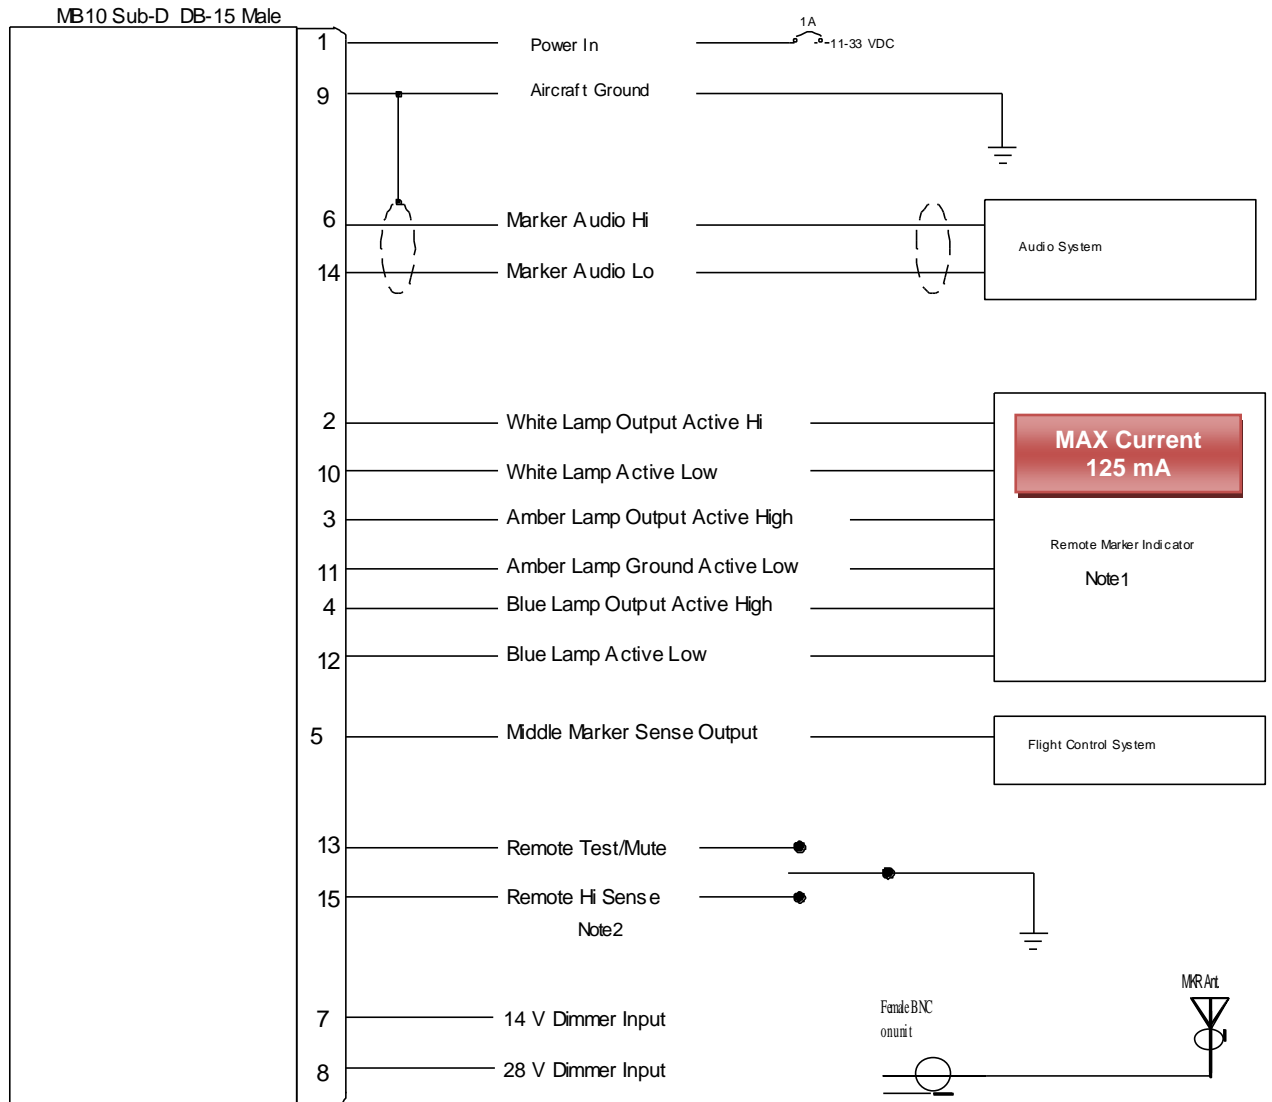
MB10 Sub-D DB-15 Male

1 Power In
1A
11-33 VDC

9 Aircraft Ground

6 Marker Audio Hi
14 Marker Audio Lo
Audio System

2 White Lamp Output Active Hi
10 White Lamp Active Low
3 Amber Lamp Output Active High
11 Amber Lamp Ground Active Low
4 Blue Lamp Output Active High
12 Blue Lamp Active Low

MAX Current
125 mA

Remote Marker Indicator
Note1

5 Middle Marker Sense Output
Flight Control System

13 Remote Test/Mute
15 Remote Hi Sense
Note2

7 14 V Dimmer Input
8 28 V Dimmer Input

Female BNC
on unit

MKR Ant.